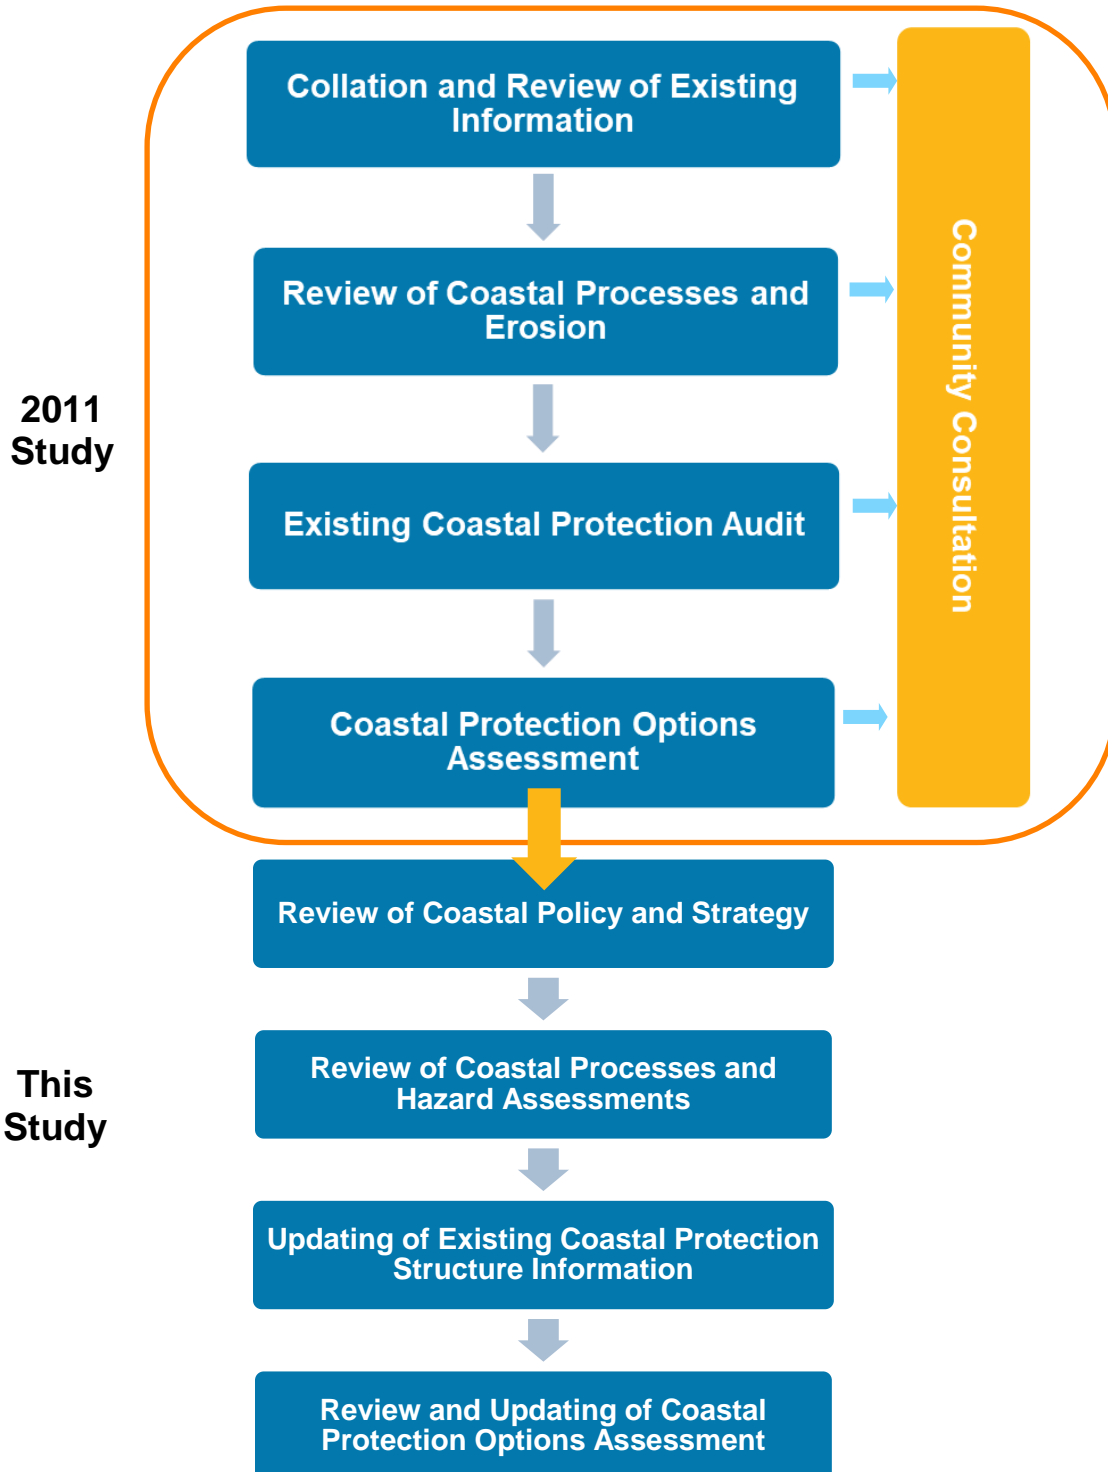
2011 Study

Collation and Review of Existing Information

Review of Coastal Processes and Erosion

Existing Coastal Protection Audit

Coastal Protection Options Assessment

Community Consultation

This Study

Review of Coastal Policy and Strategy

Review of Coastal Processes and Hazard Assessments

Updating of Existing Coastal Protection Structure Information

Review and Updating of Coastal Protection Options Assessment